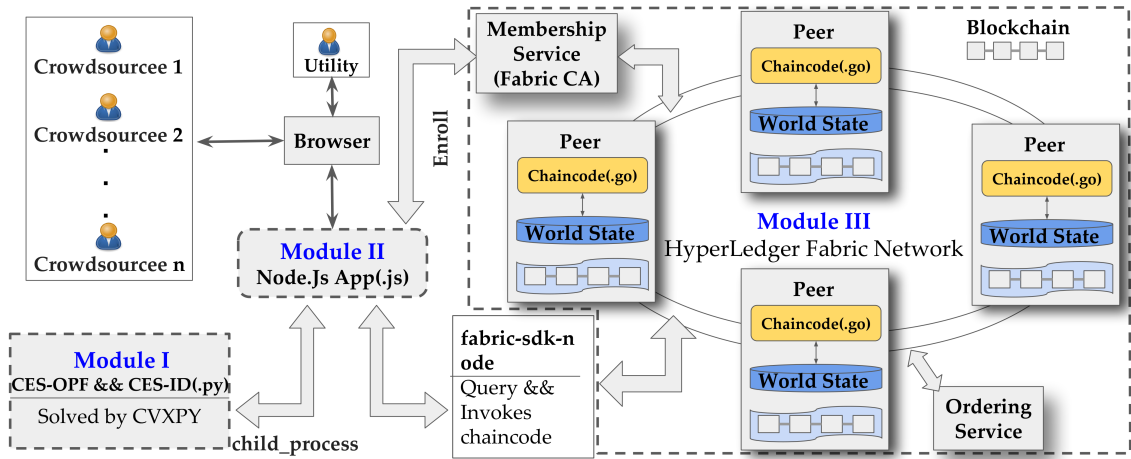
Crowdsourcee 1
Crowdsourcee 2
.
.
.
Crowdsourcee n

Utility

Browser

Module II
Node.Js App(.js)

Enroll

Membership Service (Fabric CA)

Module I
CES-OPF && CES-ID(.py)
Solved by CVXPY

child_process

fabric-sdk-node
Query && Invokes chaincode

Peer
Chaincode(.go)
World State

Peer
Chaincode(.go)
World State

Blockchain

Peer
Chaincode(.go)
World State

Module III
HyperLedger Fabric Network

Peer
Chaincode(.go)
World State

Ordering Service